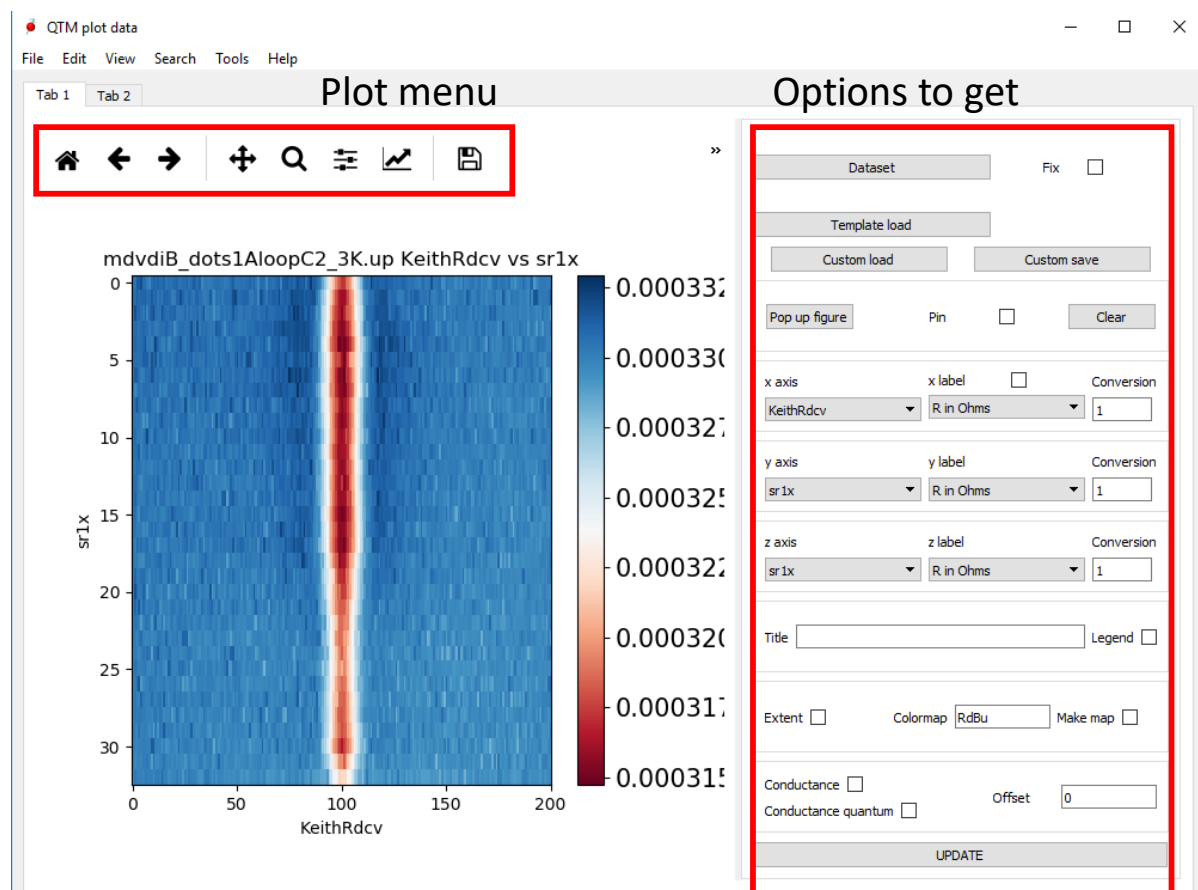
QTM plot data

File Edit View Search Tools Help

Tab 1 Tab 2

Plot menu

Options to get

»

mdvdiB_dots1AloopC2_3K.up KeithRdcv vs sr1x

0
5
10
15
20
25
30

sr1x

0 50 100 150 200

KeithRdcv

0.000332
0.000330
0.000327
0.000325
0.000322
0.000320
0.000317
0.000315

Dataset
Fix

Template load
Custom load
Custom save

Pop up figure
Pin
Clear

x axis
x label
Conversion
KeithRdcv
R in Ohms
1

y axis
y label
Conversion
sr1x
R in Ohms
1

z axis
z label
Conversion
sr1x
R in Ohms
1

Title
Legend

Extent
Colormap RdBu
Make map

Conductance
Conductance quantum
Offset 0

UPDATE